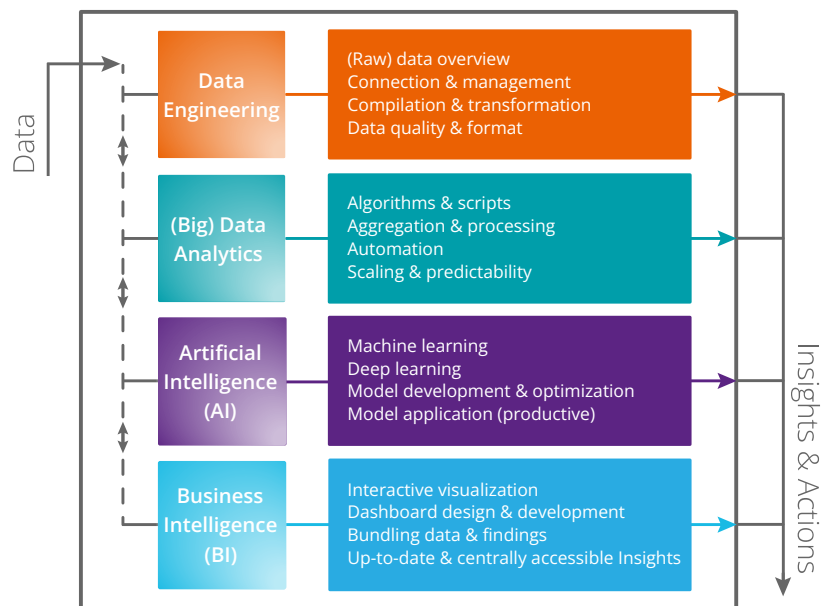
Data

Data Engineering

(Raw) data overview
Connection & management
Compilation & transformation
Data quality & format

(Big) Data Analytics

Algorithms & scripts
Aggregation & processing
Automation
Scaling & predictability

Artificial Intelligence (AI)

Machine learning
Deep learning
Model development & optimization
Model application (productive)

Business Intelligence (BI)

Interactive visualization
Dashboard design & development
Bundling data & findings
Up-to-date & centrally accessible Insights

Insights & Actions